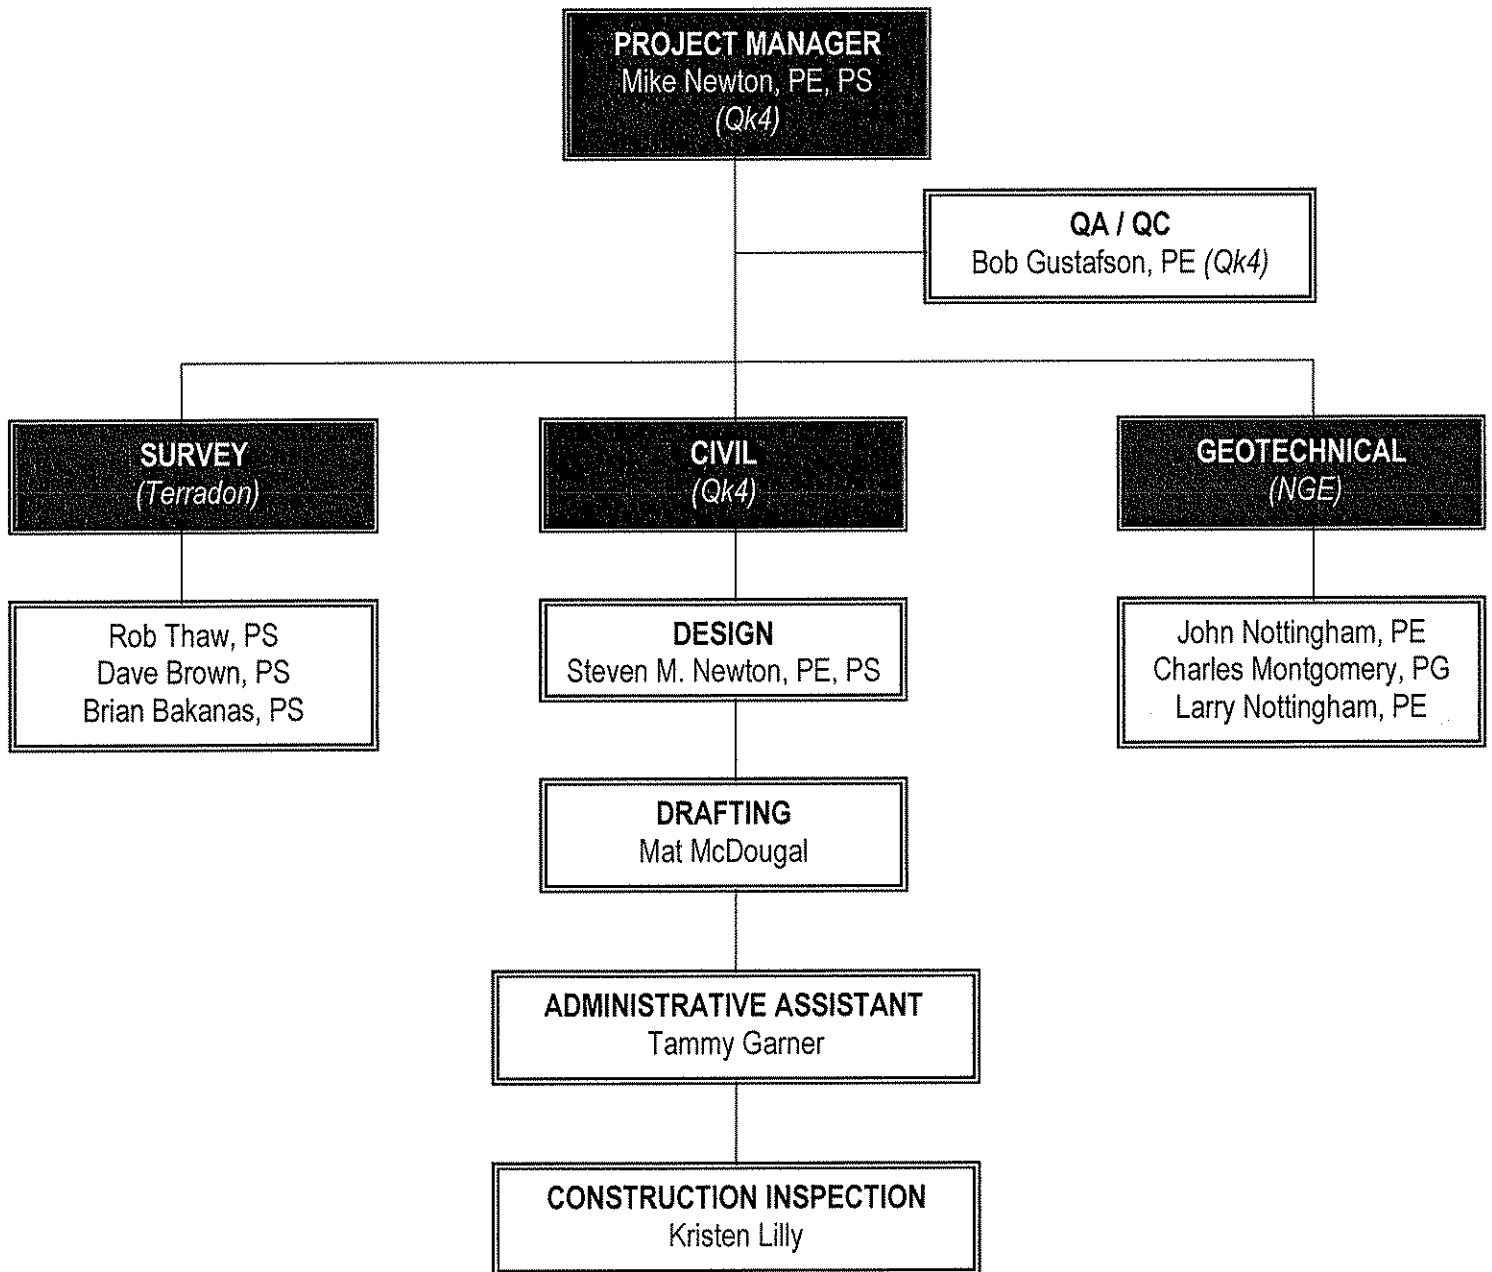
PROJECT MANAGER
Mike Newton, PE, PS
(Qk4)

QA / QC
Bob Gustafson, PE (Qk4)

SURVEY
(Terradon)

CIVIL
(Qk4)

GEOTECHNICAL
(NGE)

Rob Thaw, PS
Dave Brown, PS
Brian Bakanas, PS

DESIGN
Steven M. Newton, PE, PS

John Nottingham, PE
Charles Montgomery, PG
Larry Nottingham, PE

DRAFTING
Mat McDougal

ADMINISTRATIVE ASSISTANT
Tammy Garner

CONSTRUCTION INSPECTION
Kristen Lilly